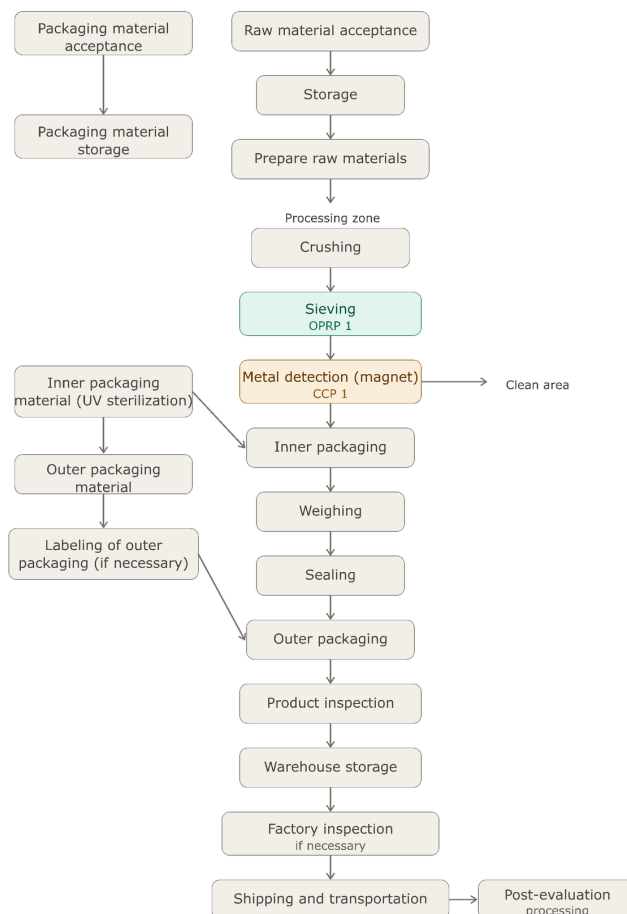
Packaging material acceptance

Packaging material storage

Raw material acceptance

Storage

Prepare raw materials

Processing zone

Crushing

Sieving
OPRP 1

Metal detection (magnet)
CCP 1

Clean area

Inner packaging material (UV sterilization)

Outer packaging material

Labeling of outer packaging (if necessary)

Inner packaging

Weighing

Sealing

Outer packaging

Product inspection

Warehouse storage

Factory inspection
if necessary

Shipping and transportation

Post-evaluation
processing